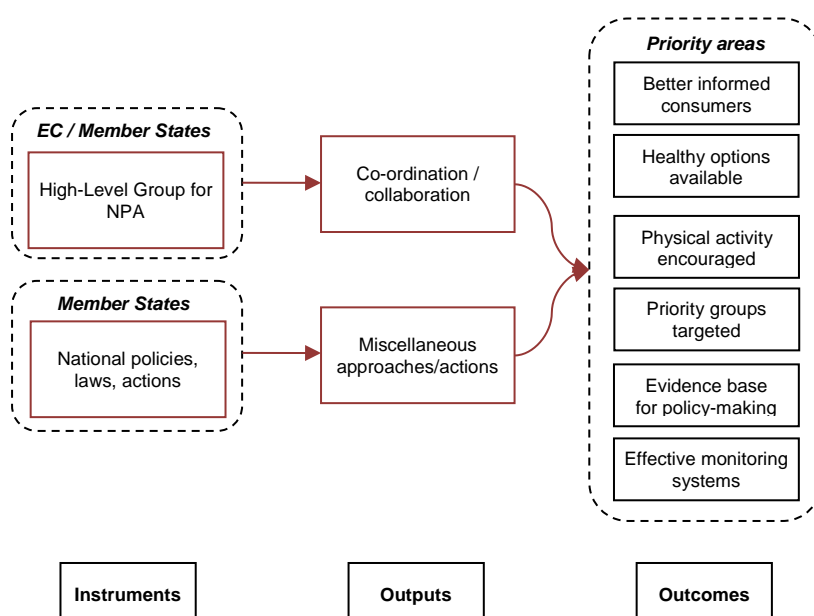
EC / Member States

High-Level Group for NPA

Member States

National policies, laws, actions

Co-ordination / collaboration

Miscellaneous approaches/actions

Priority areas

Better informed consumers

Healthy options available

Physical activity encouraged

Priority groups targeted

Evidence base for policy-making

Effective monitoring systems

Instruments

Outputs

Outcomes